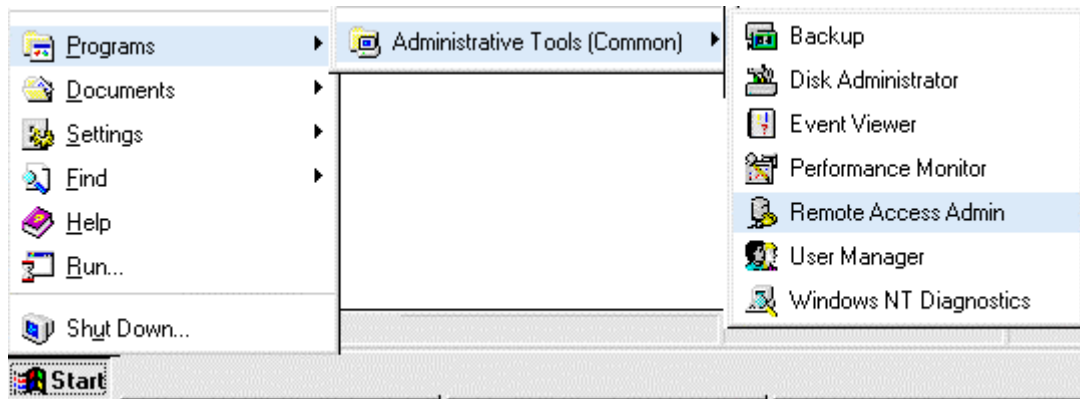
Programs
Documents
Settings
Find
Help
Run...
Shut Down...

Administrative Tools (Common)

Backup
Disk Administrator
Event Viewer
Performance Monitor
Remote Access Admin
User Manager
Windows NT Diagnostics

Start